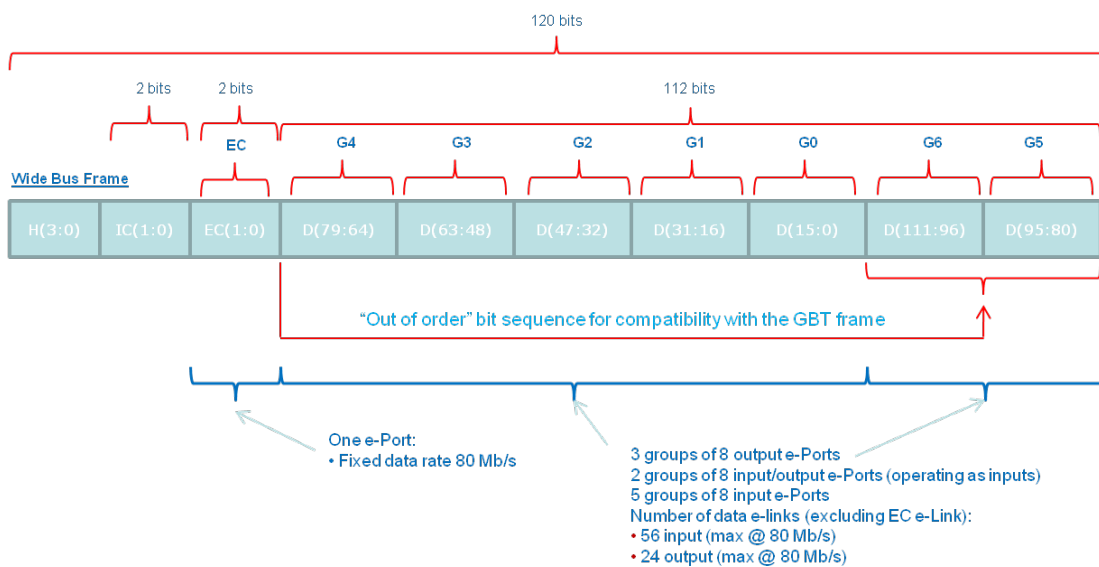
120 bits

2 bits

2 bits

112 bits

EC

G4

G3

G2

G1

G0

G6

G5

Wide Bus Frame

| H(3:0) | IC(1:0) | EC(1:0) | D(79:64) | D(63:48) | D(47:32) | D(31:16) | D(15:0) | D(111:96) | D(95:80) |
|---|---|---|---|---|---|---|---|---|---|

"Out of order" bit sequence for compatibility with the GBT frame

One e-Port:
• Fixed data rate 80 Mb/s

3 groups of 8 output e-Ports
2 groups of 8 input/output e-Ports (operating as inputs)
5 groups of 8 input e-Ports
Number of data e-links (excluding EC e-Link):
• 56 input (max @ 80 Mb/s)
• 24 output (max @ 80 Mb/s)